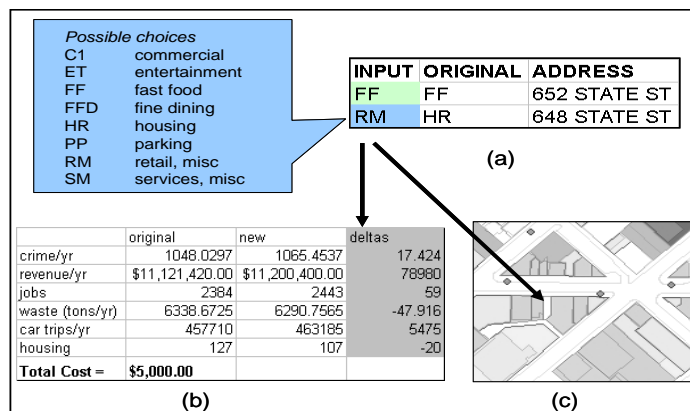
Possible choices

| | |
|---|---|
| C1 | commercial |
| ET | entertainment |
| FF | fast food |
| FFD | fine dining |
| HR | housing |
| PP | parking |
| RM | retail, misc |
| SM | services, misc |

| INPUT | ORIGINAL | ADDRESS |
|---|---|---|
| FF | FF | 652 STATE ST |
| RM | HR | 648 STATE ST |

(a)

| | original | new | deltas |
|---|---|---|---|
| crime/yr | 1048.0297 | 1065.4537 | 17.424 |
| revenue/yr | \$11,121,420.00 | \$11,200,400.00 | 78980 |
| jobs | 2384 | 2443 | 59 |
| waste (tons/yr) | 6338.6725 | 6290.7565 | -47.916 |
| car trips/yr | 457710 | 463185 | 5475 |
| housing | 127 | 107 | -20 |
| **Total Cost =** | **\$5,000.00** | | |

(b)

(c)